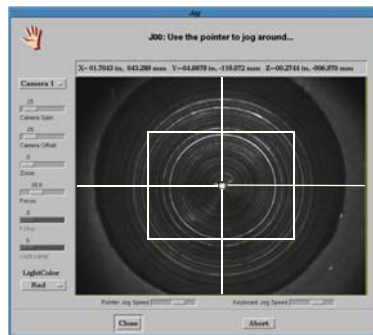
Jog

J00: Use the pointer to jog around...

X- 01.7043 in, 043.288 mm Y- -04.6878 in, -118.072 mm Z- -00.2744 in, -006.970 mm

Camera 1

25
Camera Gain

25
Camera Offset

0
Zoom

28.8
Focus

0
F.Ring

0
LGR Lamp

LightColor

Red

Pointer Jog Speed

Keyboard Jog Speed

Close

Abort